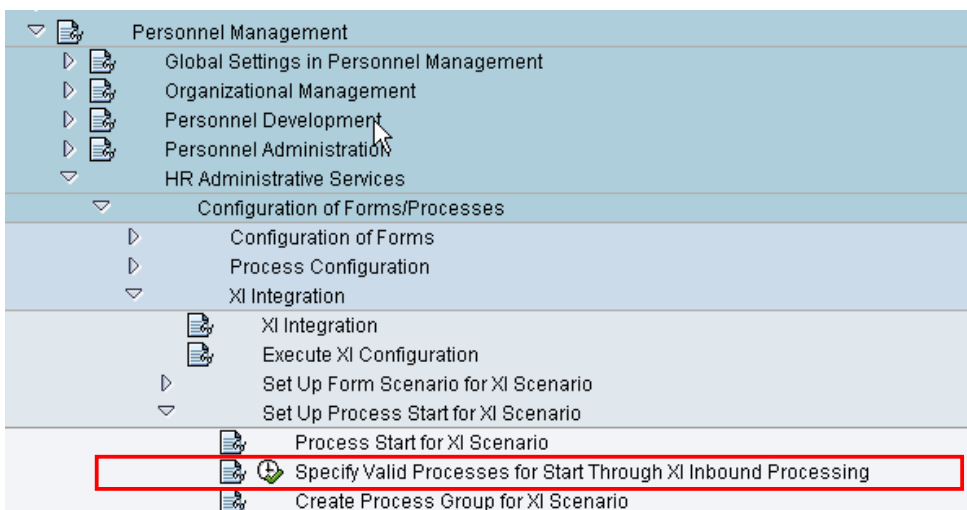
Personnel Management
Global Settings in Personnel Management
Organizational Management
Personnel Development
Personnel Administration
HR Administrative Services
Configuration of Forms/Processes
Configuration of Forms
Process Configuration
XI Integration
XI Integration
Execute XI Configuration
Set Up Form Scenario for XI Scenario
Set Up Process Start for XI Scenario
Process Start for XI Scenario
Specify Valid Processes for Start Through XI Inbound Processing
Create Process Group for XI Scenario